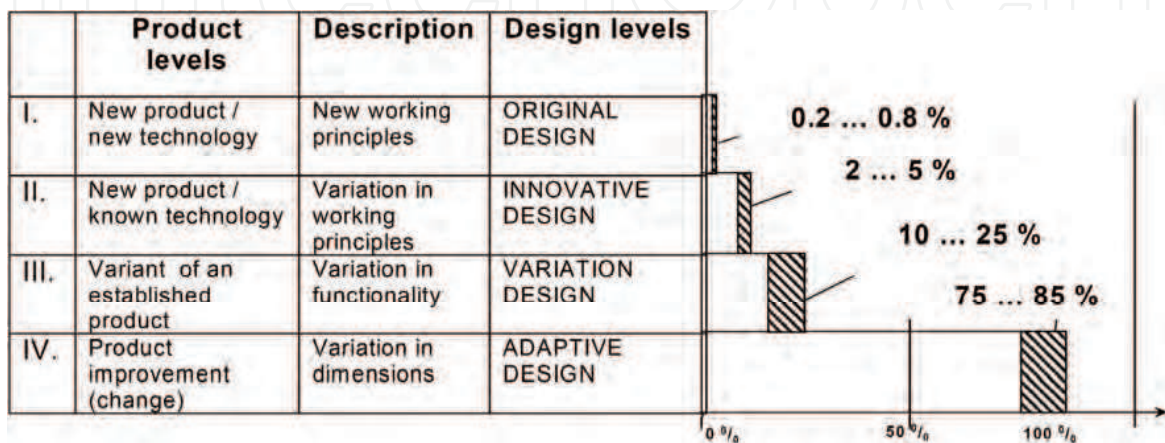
|  | Product levels | Description | Design levels |
|---|---|---|---|
| I. | New product / new technology | New working principles | ORIGINAL DESIGN |
| II. | New product / known technology | Variation in working principles | INNOVATIVE DESIGN |
| III. | Variant of an established product | Variation in functionality | VARIATION DESIGN |
| IV. | Product improvement (change) | Variation in dimensions | ADAPTIVE DESIGN |

0.2 ... 0.8 %

2 ... 5 %

10 ... 25 %

75 ... 85 %

0 %

50 %

100 %